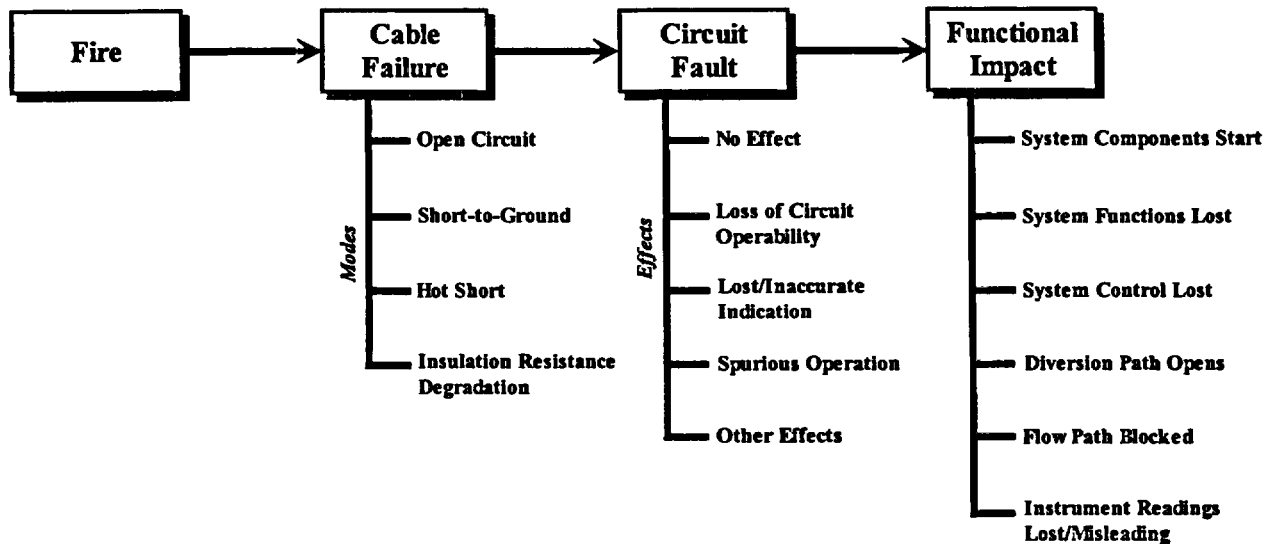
Fire

Cable Failure

Modes

Open Circuit

Short-to-Ground

Hot Short

Insulation Resistance Degradation

Circuit Fault

Effects

No Effect

Loss of Circuit Operability

Lost/Inaccurate Indication

Spurious Operation

Other Effects

Functional Impact

System Components Start

System Functions Lost

System Control Lost

Diversion Path Opens

Flow Path Blocked

Instrument Readings Lost/Misleading